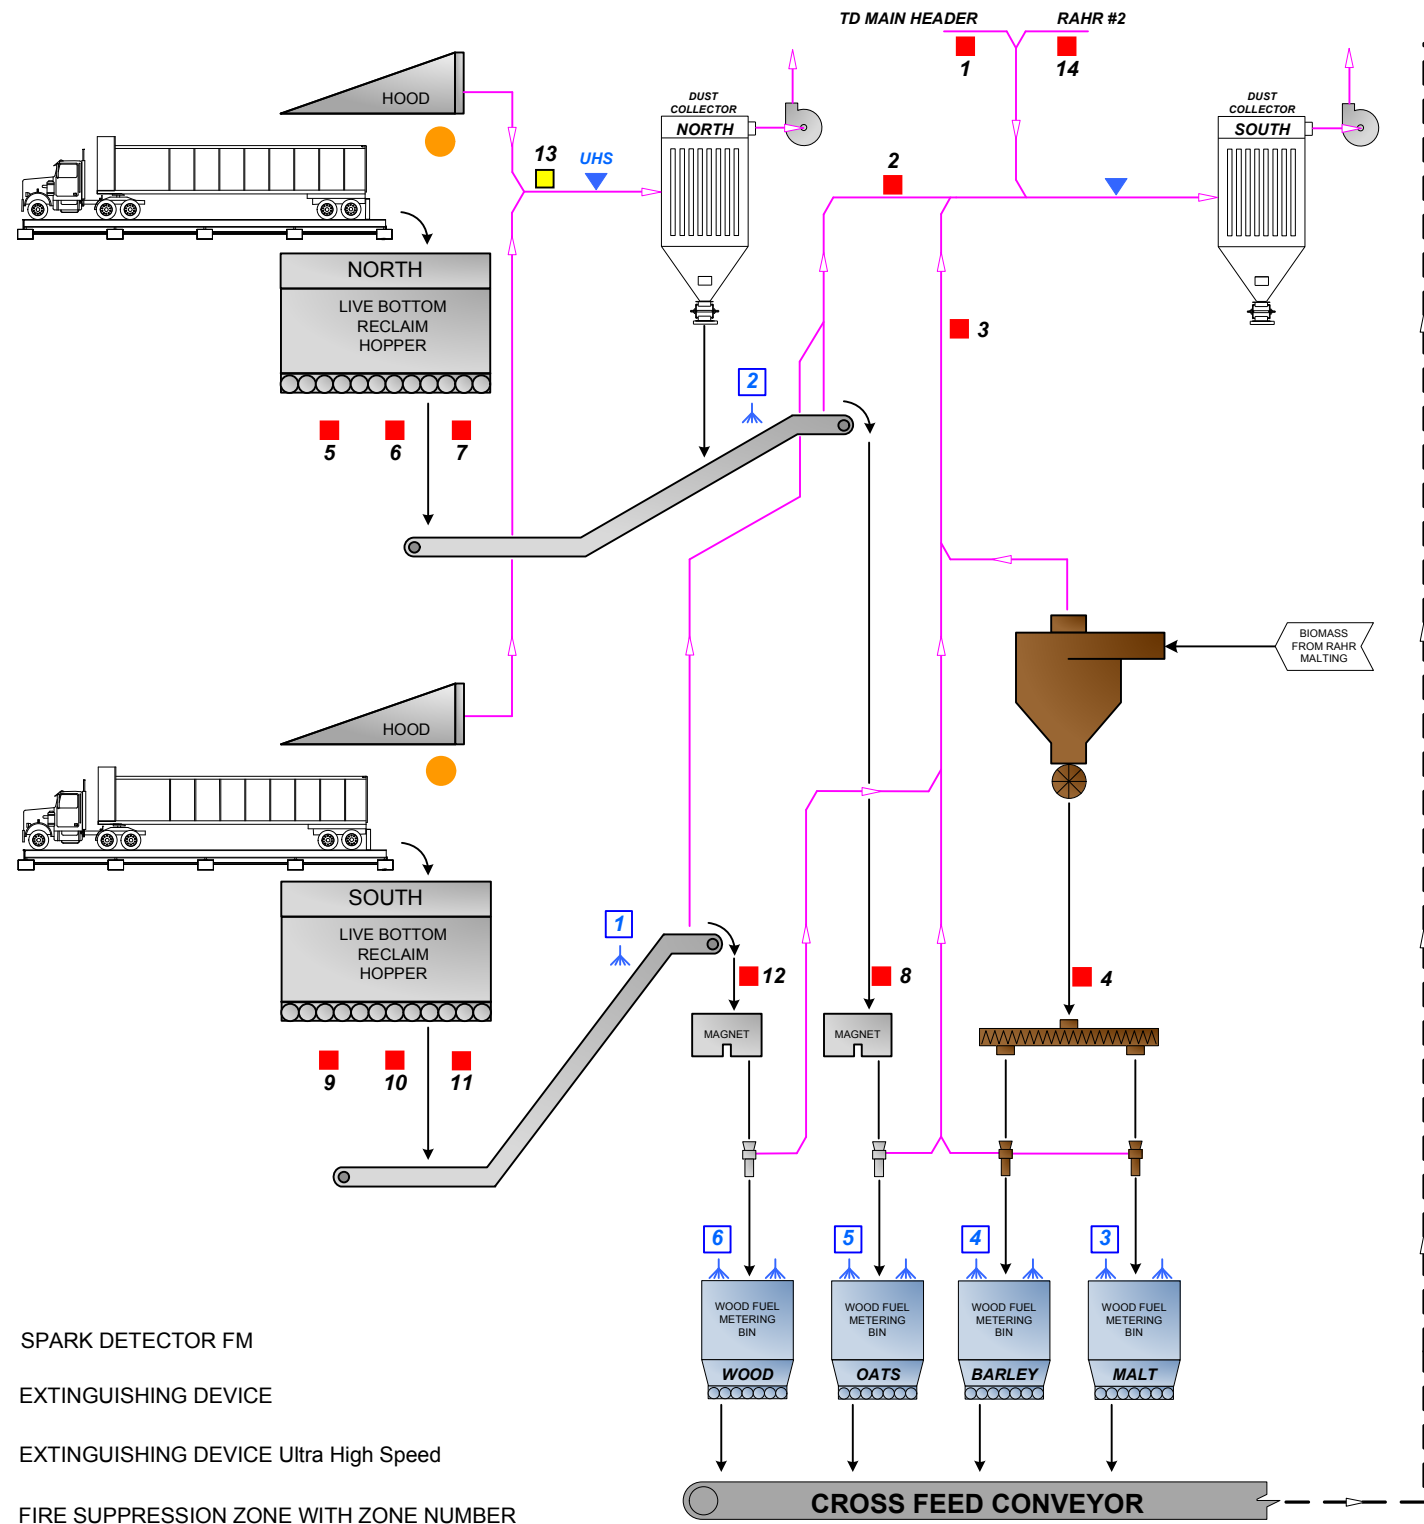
TD MAIN HEADER
RAHR #2
1
14
HOOD
DUST COLLECTOR
NORTH
DUST COLLECTOR
SOUTH
13
UHS
2
NORTH
LIVE BOTTOM RECLAIM HOPPER
3
2
5
6
7
BIOMASS FROM RAHR MALTING
HOOD
SOUTH
LIVE BOTTOM RECLAIM HOPPER
1
12
8
4
MAGNET
MAGNET
9
10
11
6
5
4
3
WOOD FUEL METERING BIN
WOOD
WOOD FUEL METERING BIN
OATS
WOOD FUEL METERING BIN
BARLEY
WOOD FUEL METERING BIN
MALT
SPARK DETECTOR FM
EXTINGUISHING DEVICE
EXTINGUISHING DEVICE Ultra High Speed
FIRE SUPPRESSION ZONE WITH ZONE NUMBER
CROSS FEED CONVEYOR